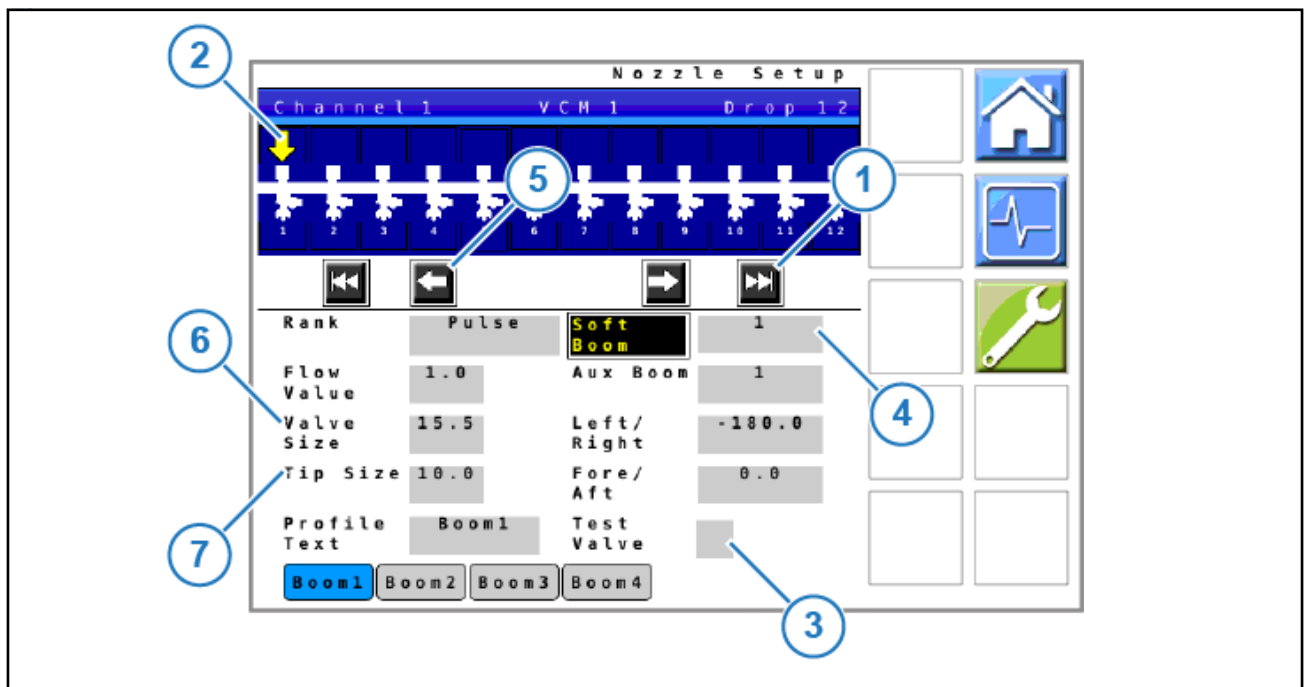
2

Nozzle Setup

Channel 1 VCM 1 Drop 12

5

1

1 2 3 4 6 7 8 9 10 11 12

Rank Pulse Soft Boom 1

6

Flow Value 1.0 Aux Boom 1

Valve Size 15.5 Left/ Right -180.0

4

Tip Size 10.0 Fore/ Aft 0.0

7

Profile Text Boom1 Test Valve

Boom1 Boom2 Boom3 Boom4

3